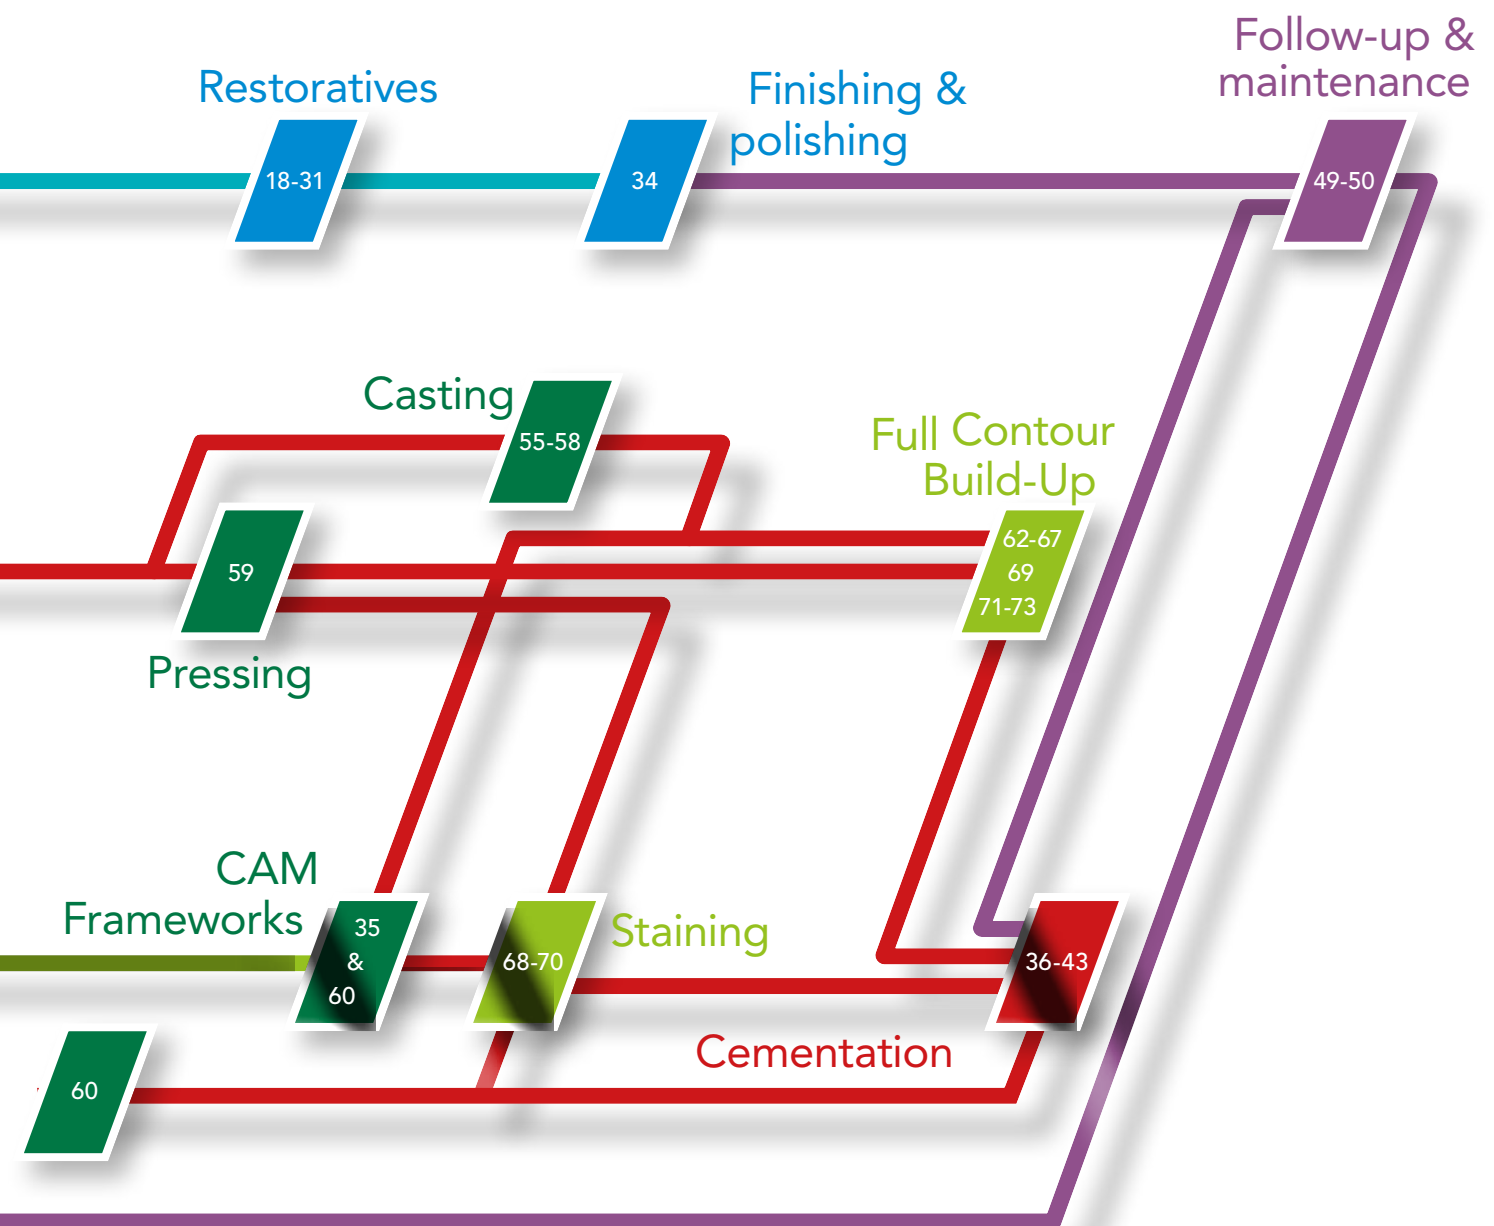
Follow-up & maintenance

Restoratives

Finishing & polishing

18-31

34

49-50

Casting

55-58

Full Contour Build-Up

59

62-67
69
71-73

Pressing

CAM Frameworks

35
&
60

68-70

Staining

36-43

60

Cementation